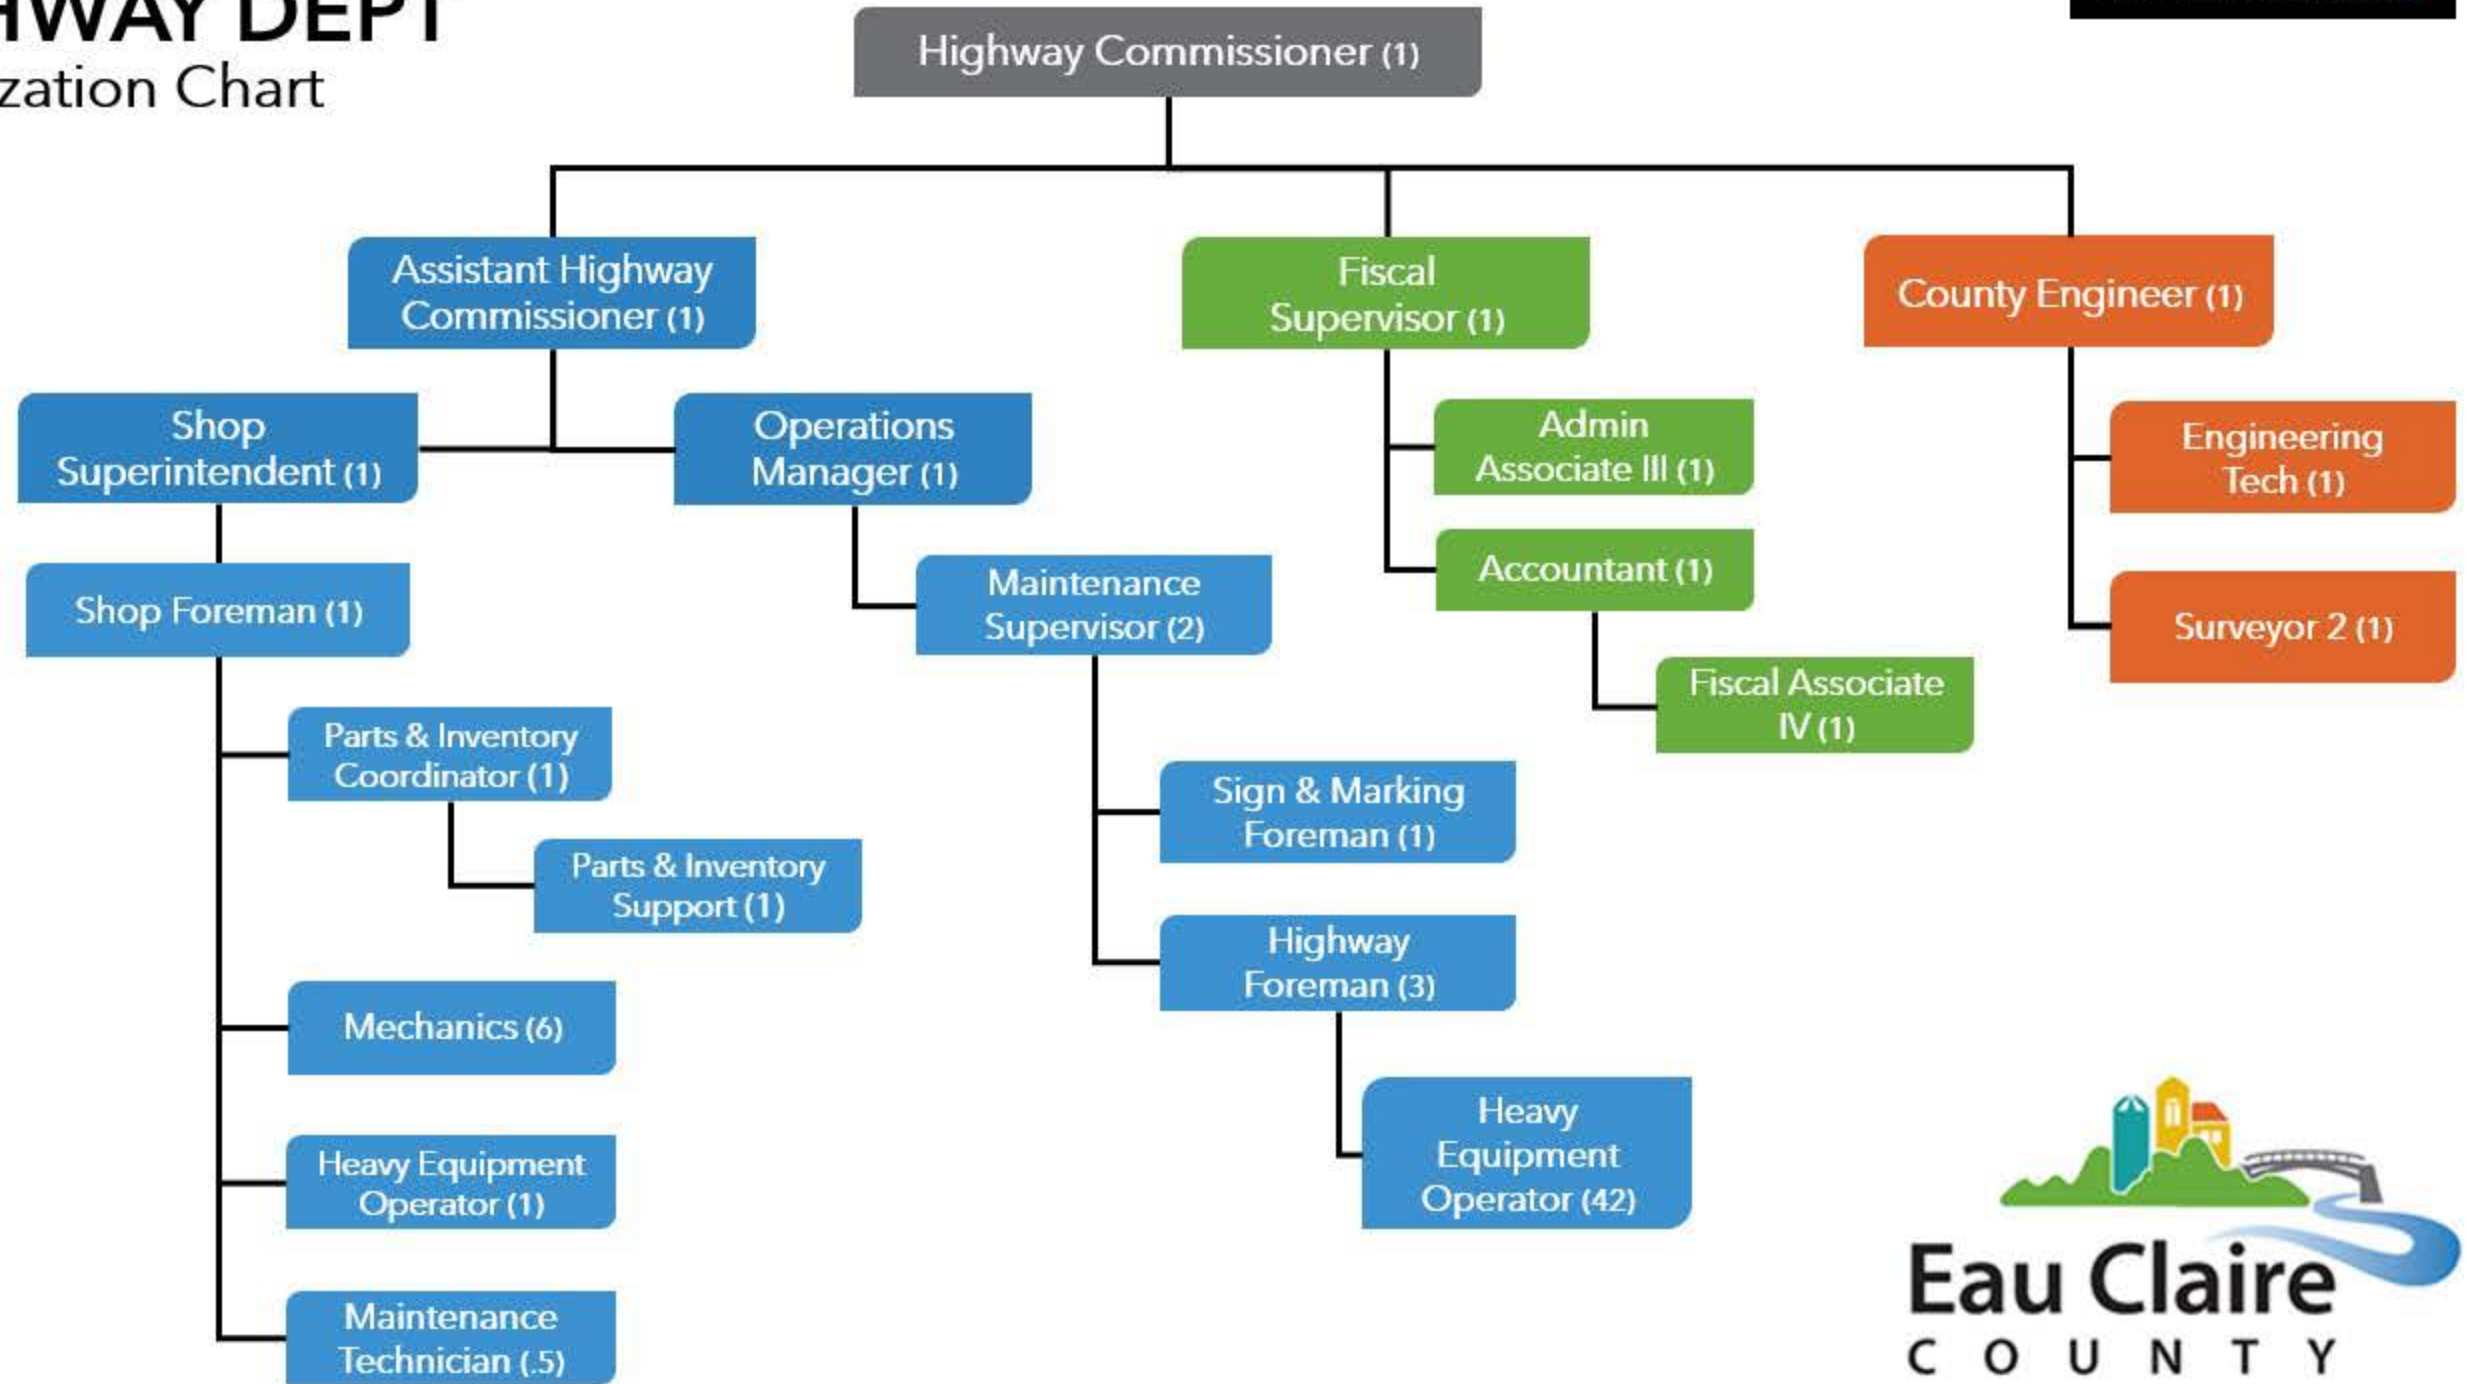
HWAY DEPT
zation Chart

Highway Commissioner (1)

Assistant Highway Commissioner (1)

Fiscal Supervisor (1)

County Engineer (1)

Shop Superintendent (1)

Operations Manager (1)

Admin Associate III (1)

Engineering Tech (1)

Accountant (1)

Shop Foreman (1)

Maintenance Supervisor (2)

Surveyor 2 (1)

Fiscal Associate IV (1)

Parts & Inventory Coordinator (1)

Sign & Marking Foreman (1)

Parts & Inventory Support (1)

Highway Foreman (3)

Mechanics (6)

Heavy Equipment Operator (42)

Heavy Equipment Operator (1)

Maintenance Technician (.5)

Eau Claire
COUNTY